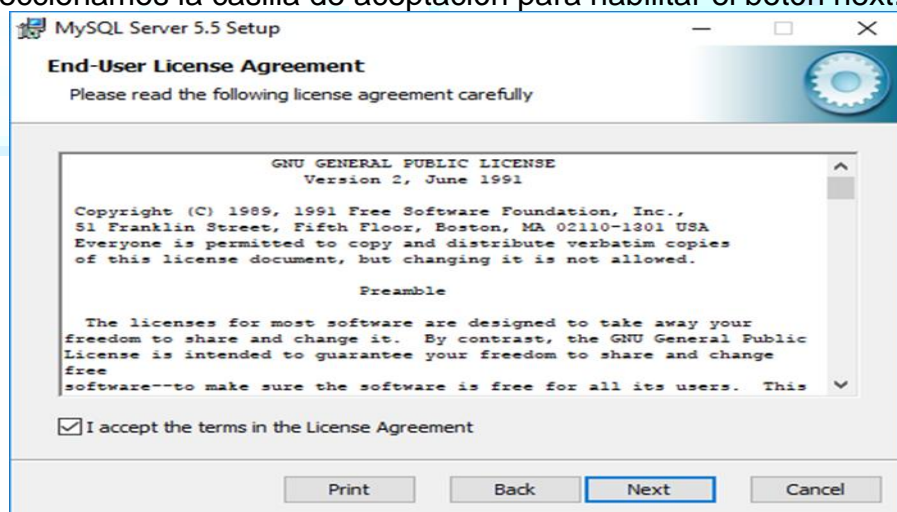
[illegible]eccionamos la casilla de aceptación para habilitar el botón next.

MySQL Server 5.5 Setup

End-User License Agreement

Please read the following license agreement carefully

GNU GENERAL PUBLIC LICENSE
Version 2, June 1991

Copyright (C) 1989, 1991 Free Software Foundation, Inc.,
51 Franklin Street, Fifth Floor, Boston, MA 02110-1301 USA
Everyone is permitted to copy and distribute verbatim copies
of this license document, but changing it is not allowed.

Preamble

The licenses for most software are designed to take away your freedom to share and change it. By contrast, the GNU General Public License is intended to guarantee your freedom to share and change free
software--to make sure the software is free for all its users. This

I accept the terms in the License Agreement

Print Back Next Cancel